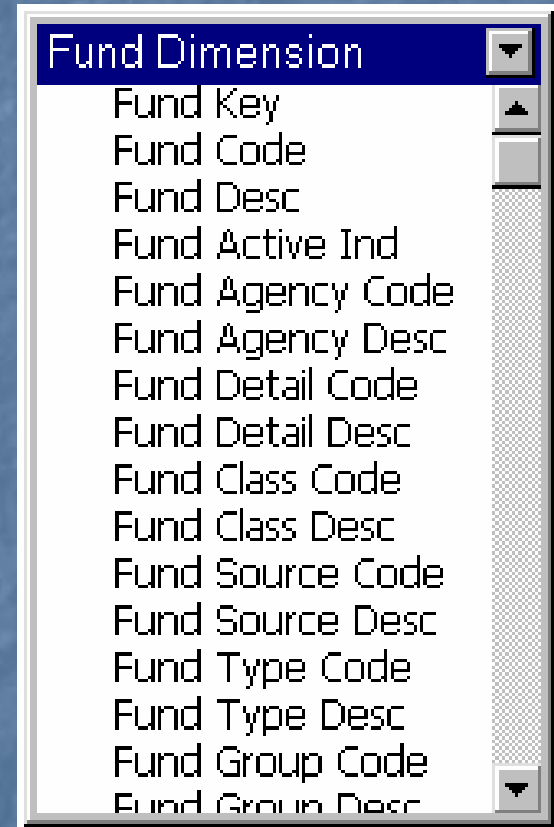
Fund Dimension

Fund Key
Fund Code
Fund Desc
Fund Active Ind
Fund Agency Code
Fund Agency Desc
Fund Detail Code
Fund Detail Desc
Fund Class Code
Fund Class Desc
Fund Source Code
Fund Source Desc
Fund Type Code
Fund Type Desc
Fund Group Code
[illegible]